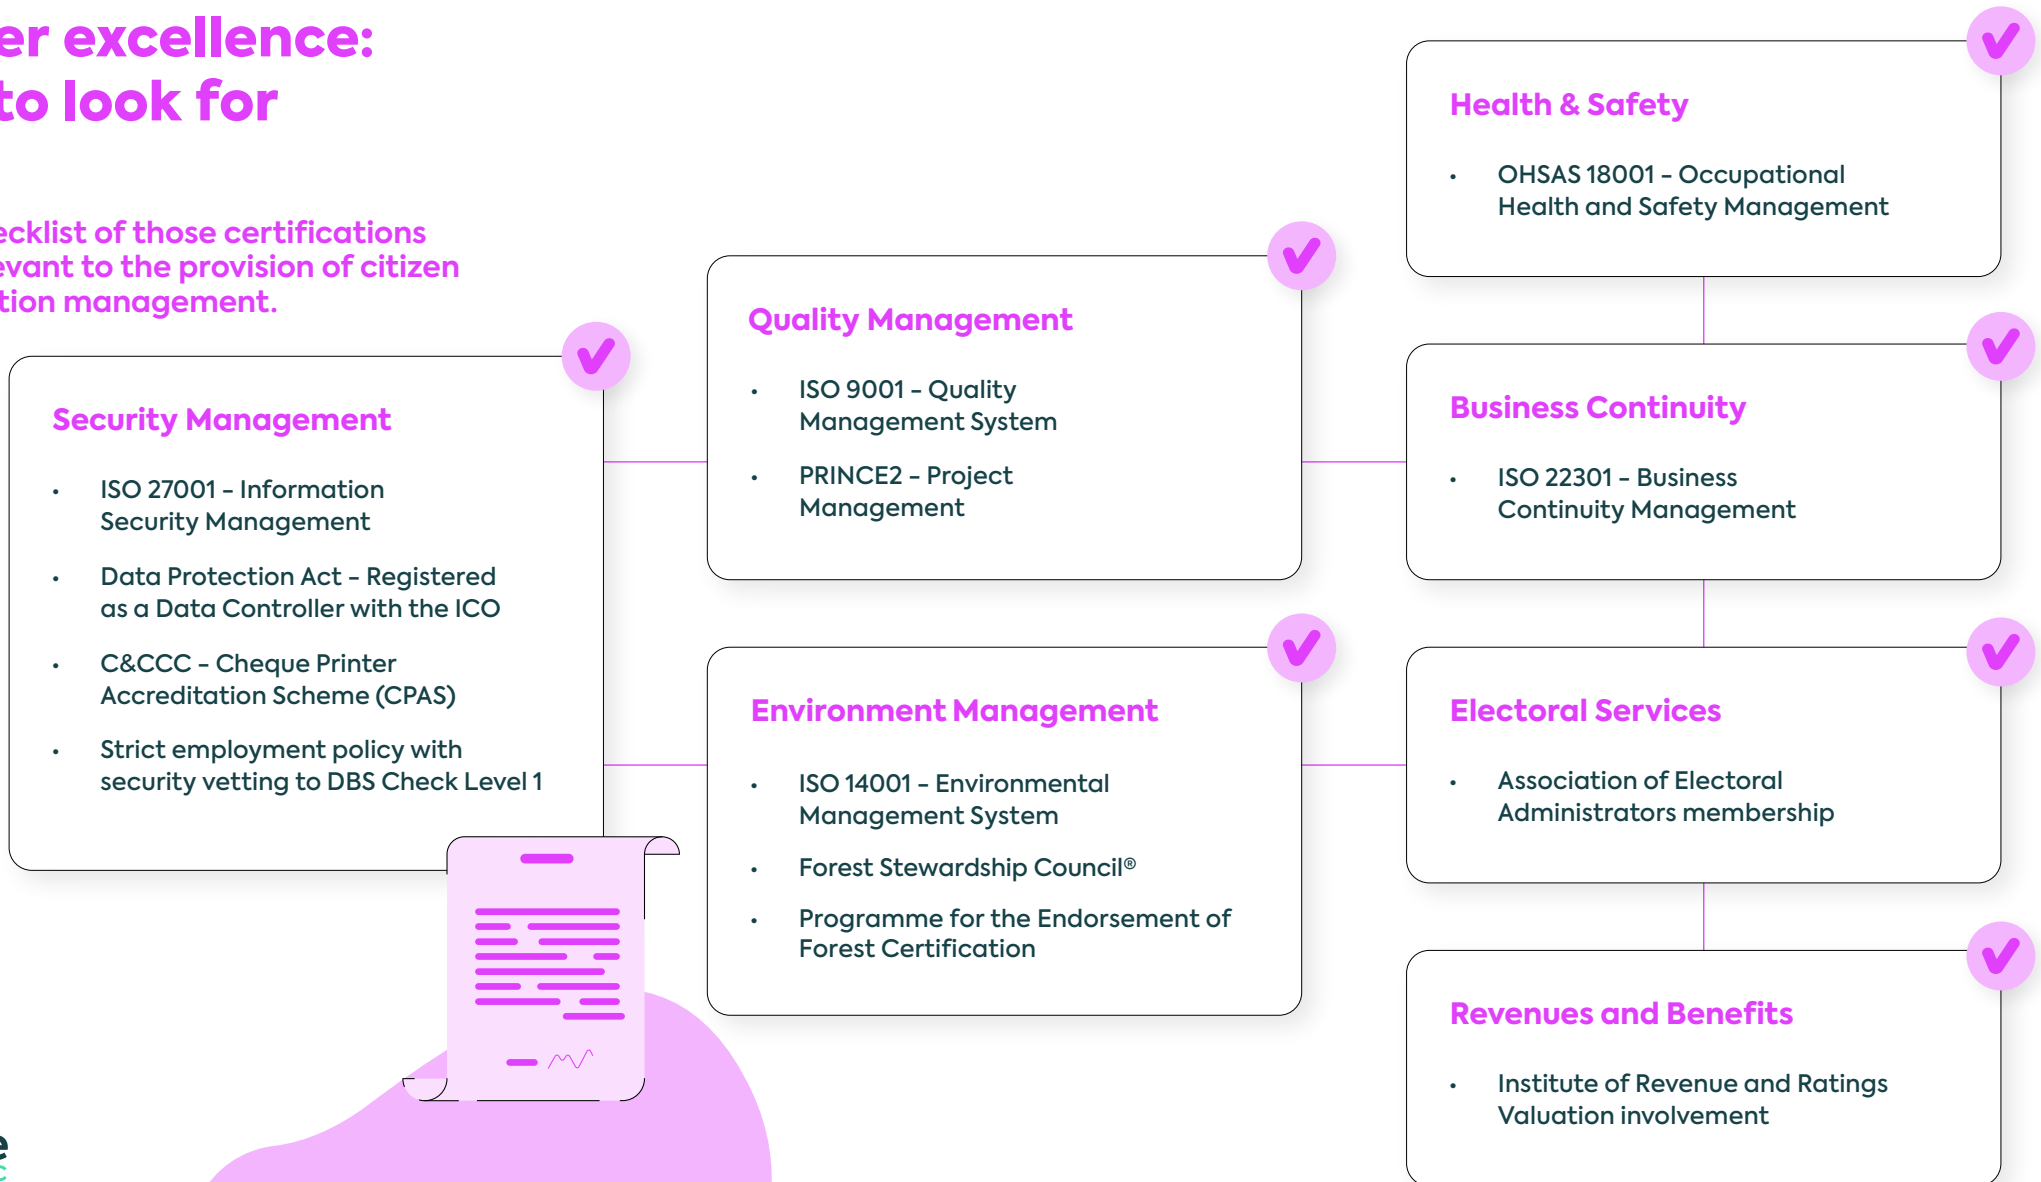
er excellence:
to look for

ecklist of those certifications
evant to the provision of citizen
tion management.

Security Management

• ISO 27001 – Information Security Management

• Data Protection Act – Registered as a Data Controller with the ICO

• C&CCC – Cheque Printer Accreditation Scheme (CPAS)

• Strict employment policy with security vetting to DBS Check Level 1

Quality Management

• ISO 9001 – Quality Management System

• PRINCE2 – Project Management

Environment Management

• ISO 14001 – Environmental Management System

• Forest Stewardship Council®

• Programme for the Endorsement of Forest Certification

Health & Safety

• OHSAS 18001 – Occupational Health and Safety Management

Business Continuity

• ISO 22301 – Business Continuity Management

Electoral Services

• Association of Electoral Administrators membership

Revenues and Benefits

• Institute of Revenue and Ratings Valuation involvement